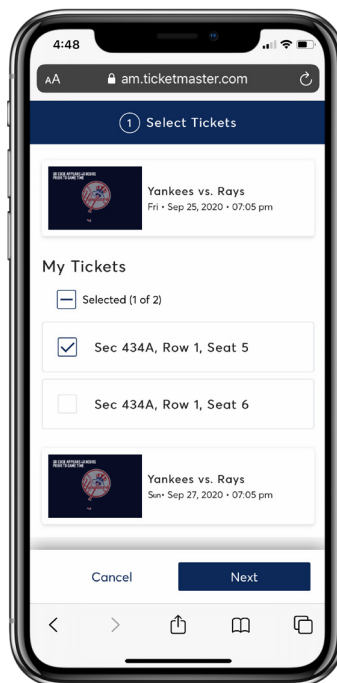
4:48

AA am.ticketmaster.com

1 Select Tickets

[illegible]

Yankees vs. Rays
Fri • Sep 25, 2020 • 07:05 pm

My Tickets

Selected (1 of 2)

Sec 434A, Row 1, Seat 5

Sec 434A, Row 1, Seat 6

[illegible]

Yankees vs. Rays
Sun• Sep 27, 2020 • 07:05 pm

Cancel

Next